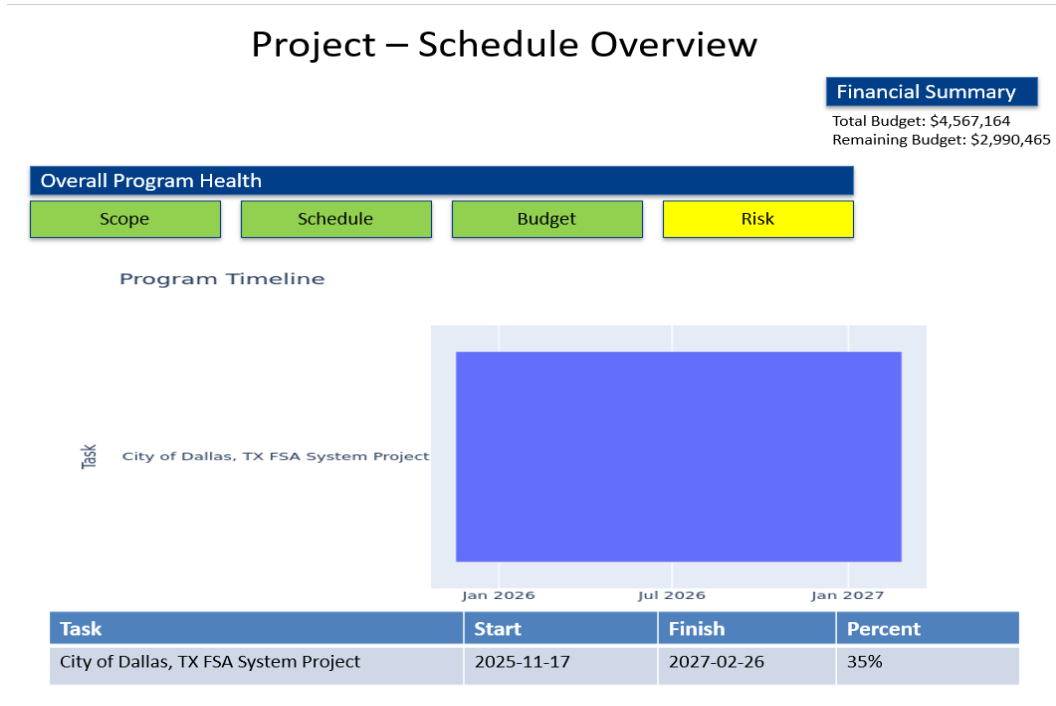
Project – Schedule Overview

Financial Summary
Total Budget: $4,567,164
Remaining Budget: $2,990,465

Overall Program Health

Scope
Schedule
Budget
Risk

Program Timeline

Task
City of Dallas, TX FSA System Project

Jan 2026
Jul 2026
Jan 2027

| Task | Start | Finish | Percent |
|---|---|---|---|
| City of Dallas, TX FSA System Project | 2025-11-17 | 2027-02-26 | 35% |